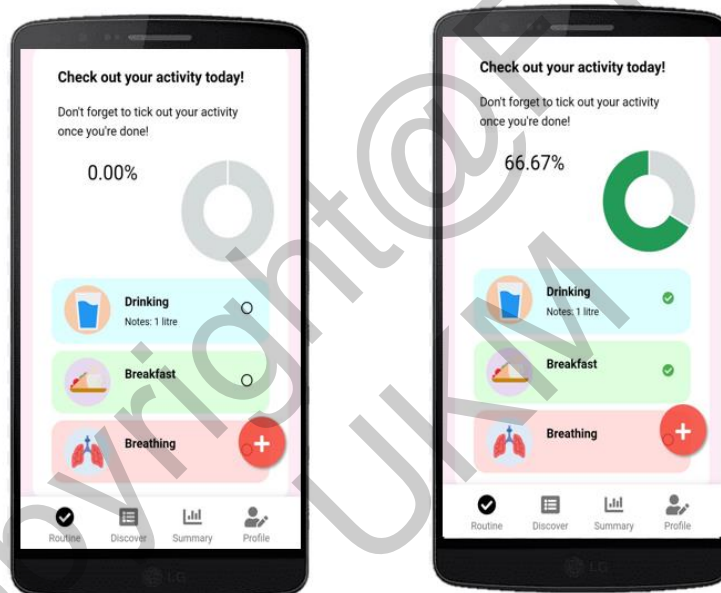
Check out your activity today!

Don't forget to tick out your activity once you're done!

0.00%

Drinking
Notes: 1 litre

Breakfast

Breathing

+

Routine Discover Summary Profile

LG

Check out your activity today!

Don't forget to tick out your activity once you're done!

66.67%

Drinking
Notes: 1 litre

Breakfast

Breathing

+

Routine Discover Summary Profile

LG

Copyright@FTSM UKM